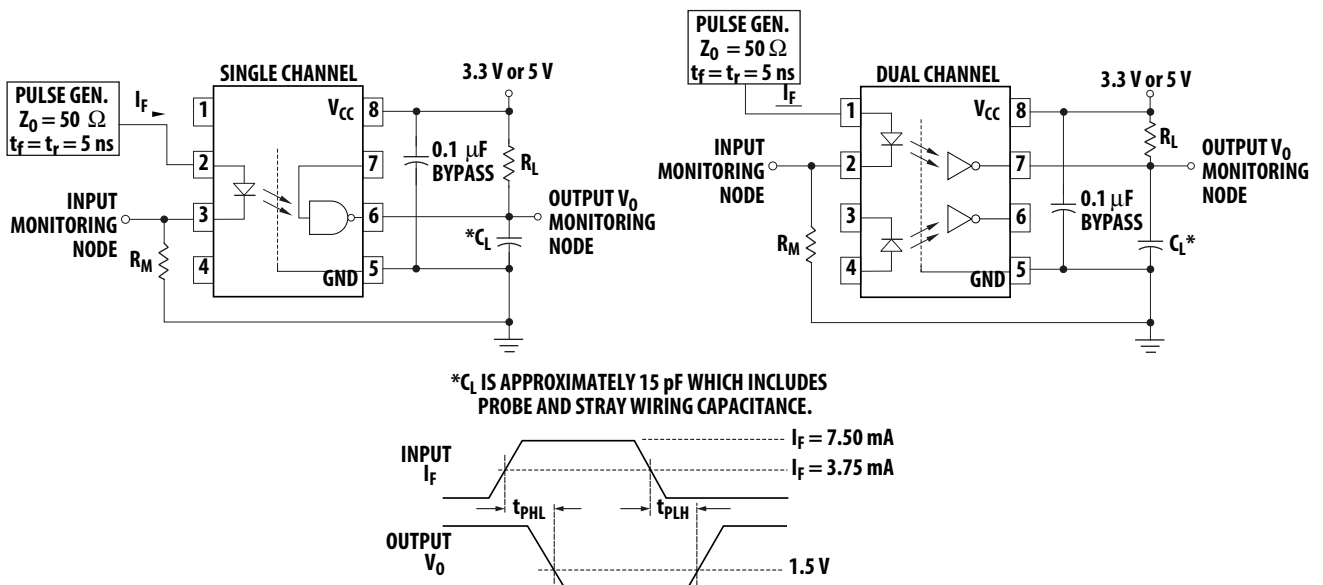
PULSE GEN.
$Z_0 = 50\ \Omega$
$t_f = t_r = 5$ ns

$I_F$

SINGLE CHANNEL

3.3 V or 5 V

1
2
3
4
8
7
6
5

$V_{CC}$

GND

0.1 μF
BYPASS

$R_L$

OUTPUT $V_O$
MONITORING
NODE

$*C_L$

INPUT
MONITORING
NODE

$R_M$

PULSE GEN.
$Z_0 = 50\ \Omega$
$t_f = t_r = 5$ ns

$I_F$

DUAL CHANNEL

3.3 V or 5 V

1
2
3
4
8
7
6
5

$V_{CC}$

GND

INPUT
MONITORING
NODE

$R_M$

$R_L$

OUTPUT $V_O$
MONITORING
NODE

0.1 μF
BYPASS

$C_L*$

$*C_L$ IS APPROXIMATELY 15 pF WHICH INCLUDES PROBE AND STRAY WIRING CAPACITANCE.

INPUT
$I_F$

$I_F = 7.50$ mA

$I_F = 3.75$ mA

$t_{PHL}$

$t_{PLH}$

OUTPUT
$V_O$

1.5 V